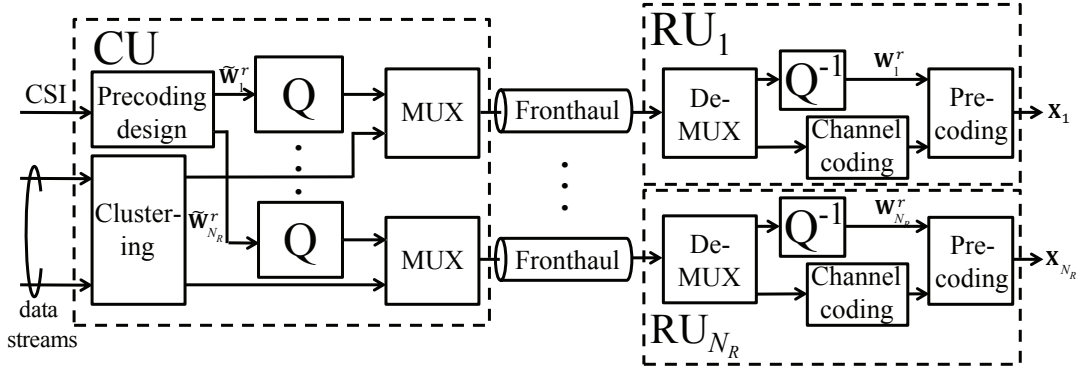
CU

CSI

Precoding design

$\tilde{\mathbf{w}}_1^r$

Q

MUX

Clustering

$\tilde{\mathbf{w}}_{N_R}^r$

Q

MUX

data streams

Fronthaul

Fronthaul

$RU_1$

De-MUX

$Q^{-1}$

$\mathbf{w}_1^r$

Pre-coding

$\mathbf{x}_1$

Channel coding

De-MUX

$Q^{-1}$

$\mathbf{w}_{N_R}^r$

Pre-coding

$\mathbf{x}_{N_R}$

Channel coding

$RU_{N_R}$